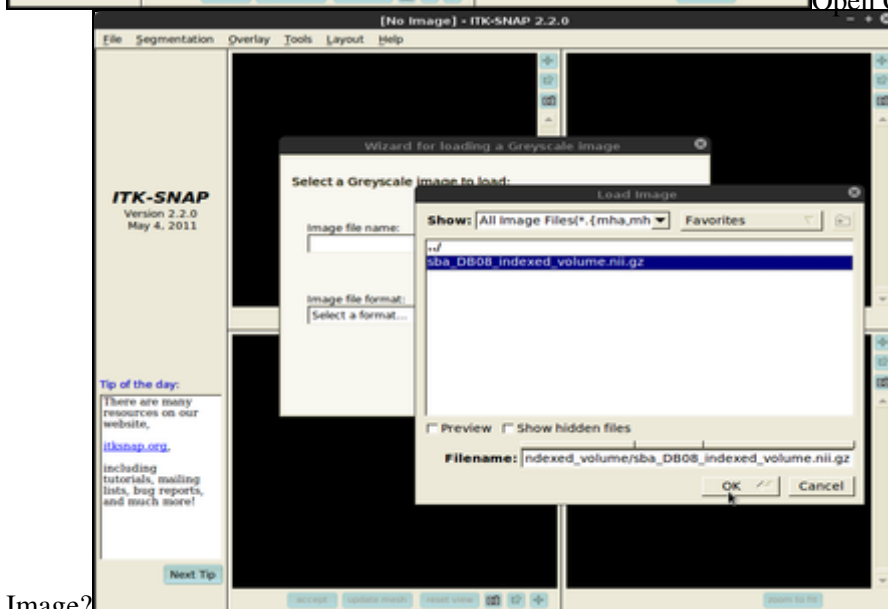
Open

[No Image] - ITK-SNAP 2.2.0

File Segmentation Overlay Tools Layout Help

ITK-SNAP
Version 2.2.0
May 4, 2011

Wizard for loading a Greyscale image

Select a Greyscale image to load:

Image file name:

Image file format:
Select a format...

Load Image

Show: All Image Files(*.{mha,mh

Favorites

../
sba_DB08_indexed_volume.nii.gz

Preview Show hidden files

Filename: ndexed_volume/sba_DB08_indexed_volume.nii.gz

OK

Cancel

Tip of the day:

There are many resources on our website,

itksnap.org,

including tutorials, mailing lists, bug reports, and much more!

Next Tip

accept update mesh reset view

zoom to fit

Image?